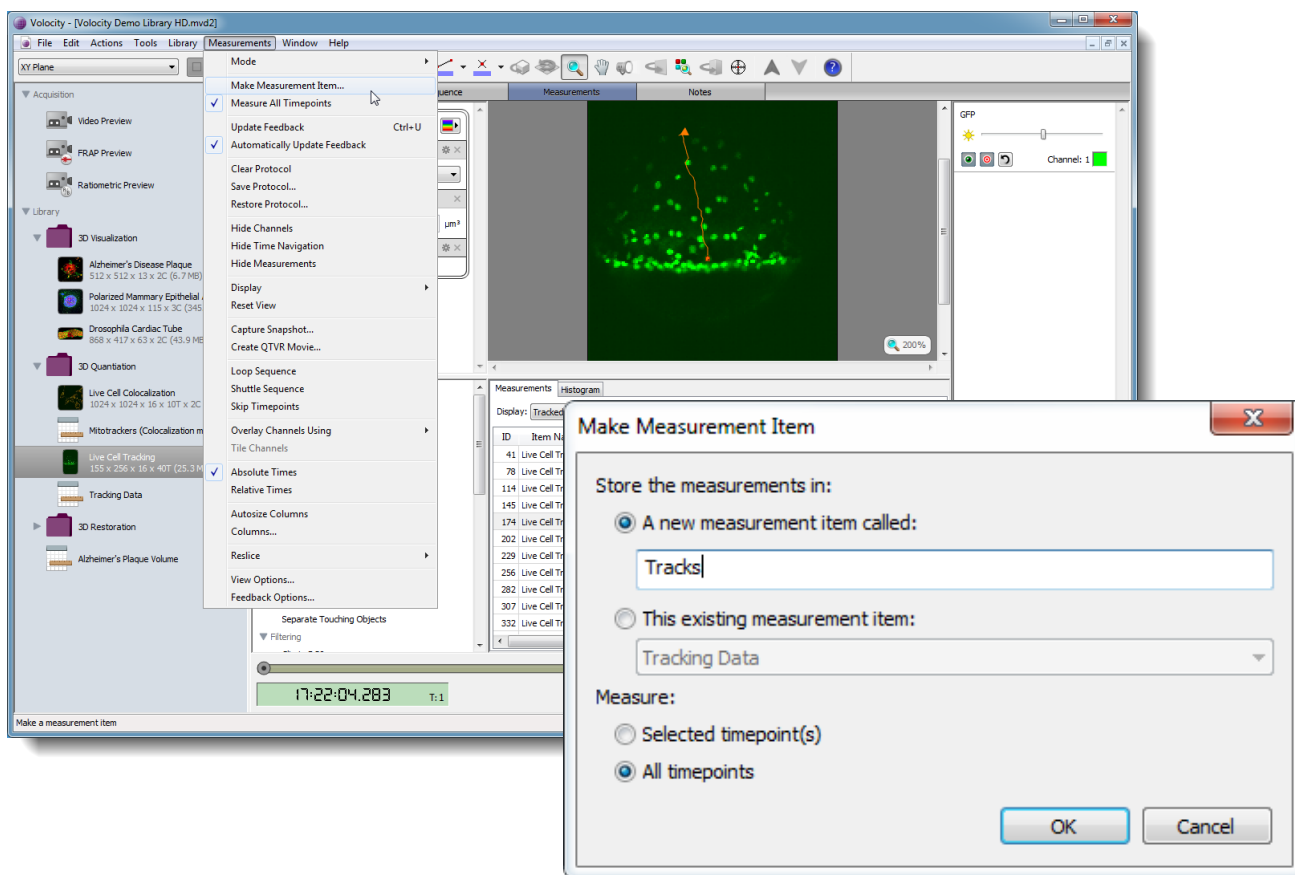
Volocity - [Volocity Demo Library HD.mvd2]

File Edit Actions Tools Library Measurements Window Help

XY Plane

Acquisition
Video Preview
FRAP Preview
Ratiometric Preview
Library
3D Visualization
Alzheimer's Disease Plaque
512 x 512 x 13 x 2C (6.7 MB)
Polarized Mammary Epithelial
1024 x 1024 x 115 x 3C (345
Drosophila Cardiac Tube
868 x 417 x 63 x 2C (43.9 MB
3D Quantitation
Live Cell Colocalization
1024 x 1024 x 16 x 10T x 2C
Mitotrackers (Colocalization m
Live Cell Tracking
155 x 256 x 16 x 40T (25.3 M
Tracking Data
3D Restoration
Alzheimer's Plaque Volume

Mode
Make Measurement Item...
Measure All Timepoints
Update Feedback Ctrl+U
Automatically Update Feedback
Clear Protocol
Save Protocol...
Restore Protocol...
Hide Channels
Hide Time Navigation
Hide Measurements
Display
Reset View
Capture Snapshot...
Create QTVR Movie...
Loop Sequence
Shuttle Sequence
Skip Timepoints
Overlay Channels Using
Tile Channels
Absolute Times
Relative Times
Autosize Columns
Columns...
Reslice
View Options...
Feedback Options...

quence Measurements Notes

GFP
Channel: 1

200%

μm³

Separate Touching Objects
Filtering

Measurements Histogram
Display: Tracked
ID Item Na
41 Live Cell Tr
78 Live Cell Tr
114 Live Cell Tr
145 Live Cell Tr
174 Live Cell Tr
202 Live Cell Tr
229 Live Cell Tr
256 Live Cell Tr
282 Live Cell Tr
307 Live Cell Tr
332 Live Cell Tr

17:22:04.283 T: 1

Make a measurement item

Make Measurement Item
Store the measurements in:
A new measurement item called:
Tracks
This existing measurement item:
Tracking Data
Measure:
Selected timepoint(s)
All timepoints
OK Cancel